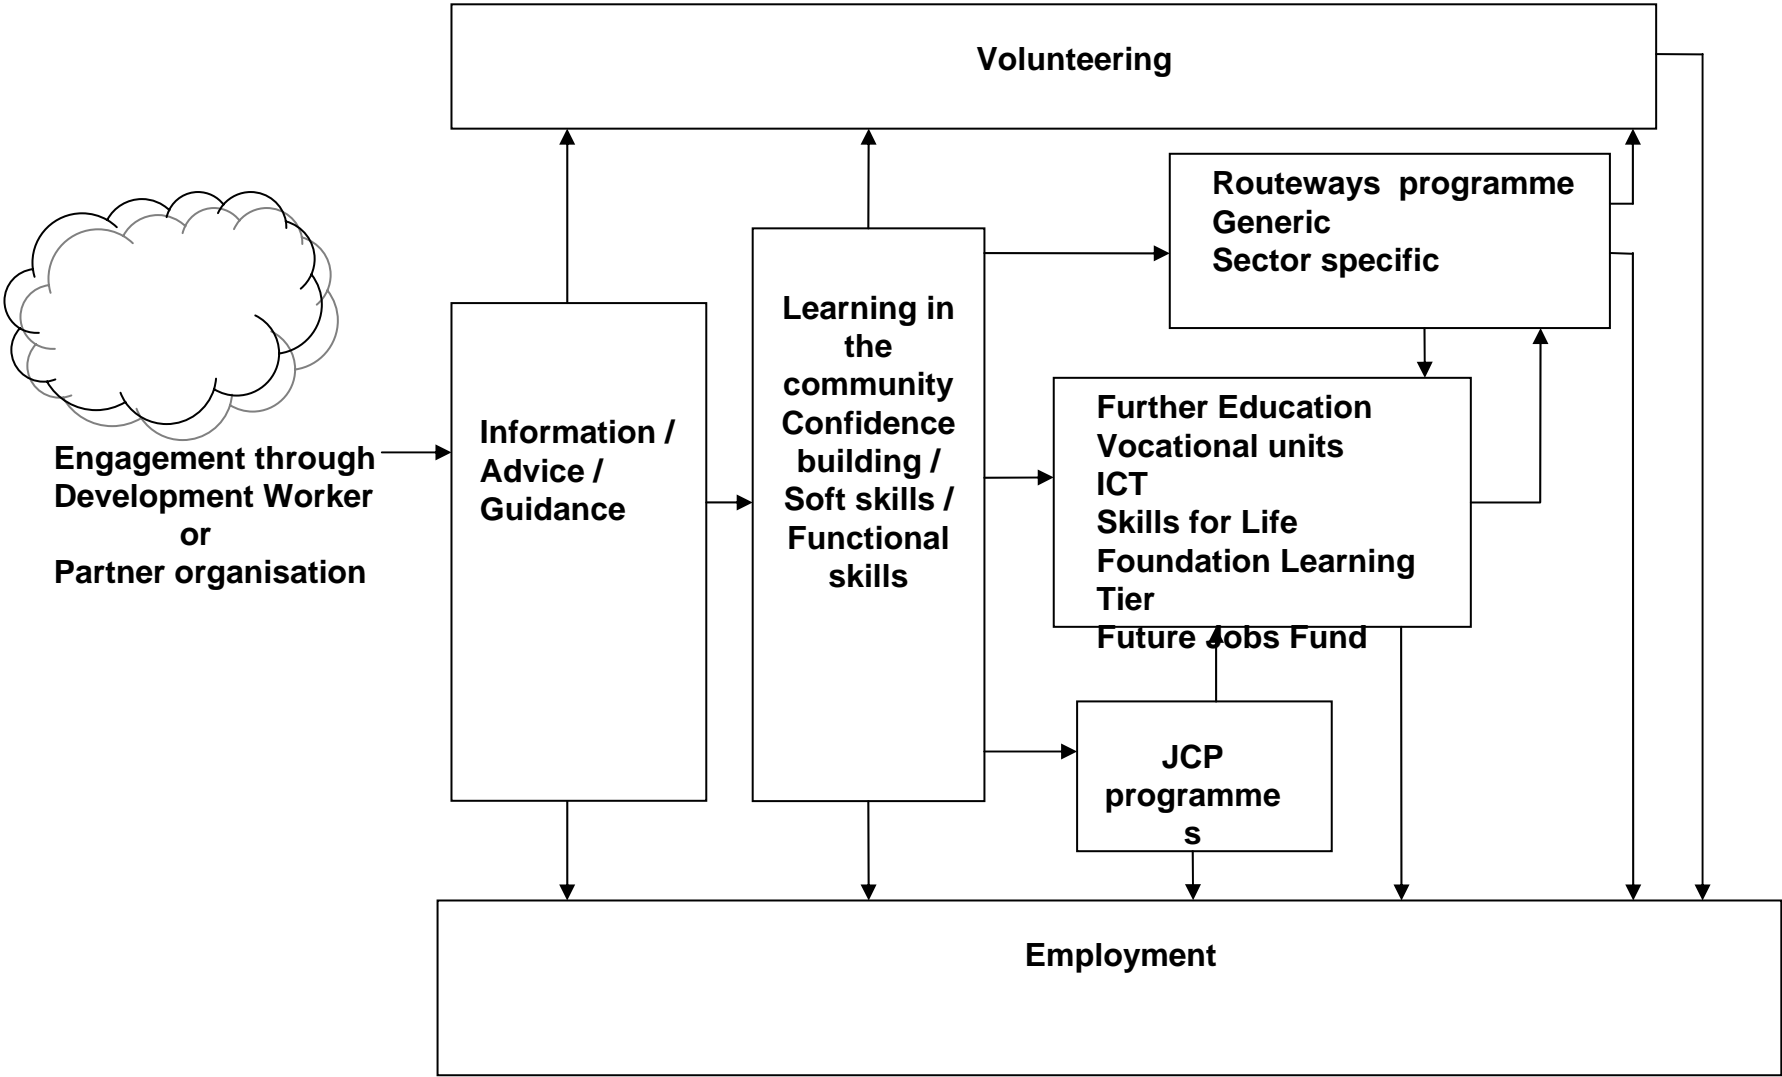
Volunteering

Routeways programme
Generic
Sector specific

Engagement through Development Worker or Partner organisation

Information / Advice / Guidance

Learning in the community
Confidence building / Soft skills / Functional skills

Further Education
Vocational units
ICT
Skills for Life
Foundation Learning Tier
Future Jobs Fund

JCP programme s

Employment